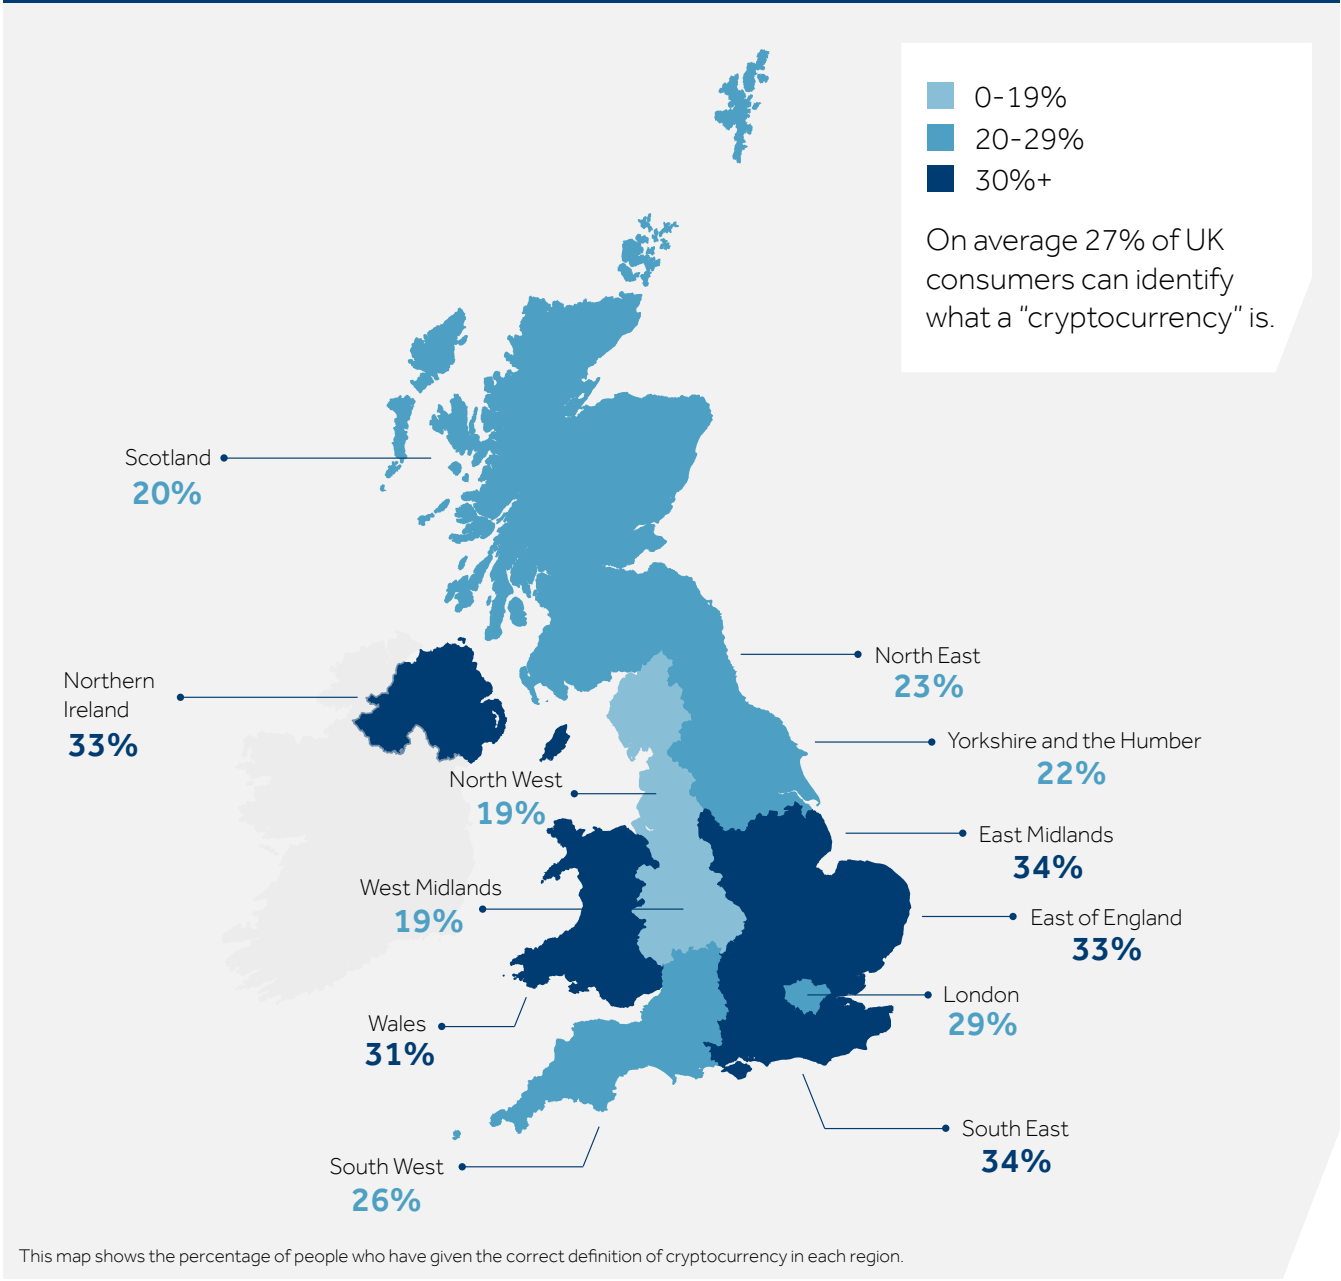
0-19%
20-29%
30%+

On average 27% of UK consumers can identify what a "cryptocurrency" is.

Scotland
20%

Northern Ireland
33%

North East
23%

Yorkshire and the Humber
22%

North West
19%

East Midlands
34%

West Midlands
19%

East of England
33%

London
29%

Wales
31%

South East
34%

South West
26%

This map shows the percentage of people who have given the correct definition of cryptocurrency in each region.